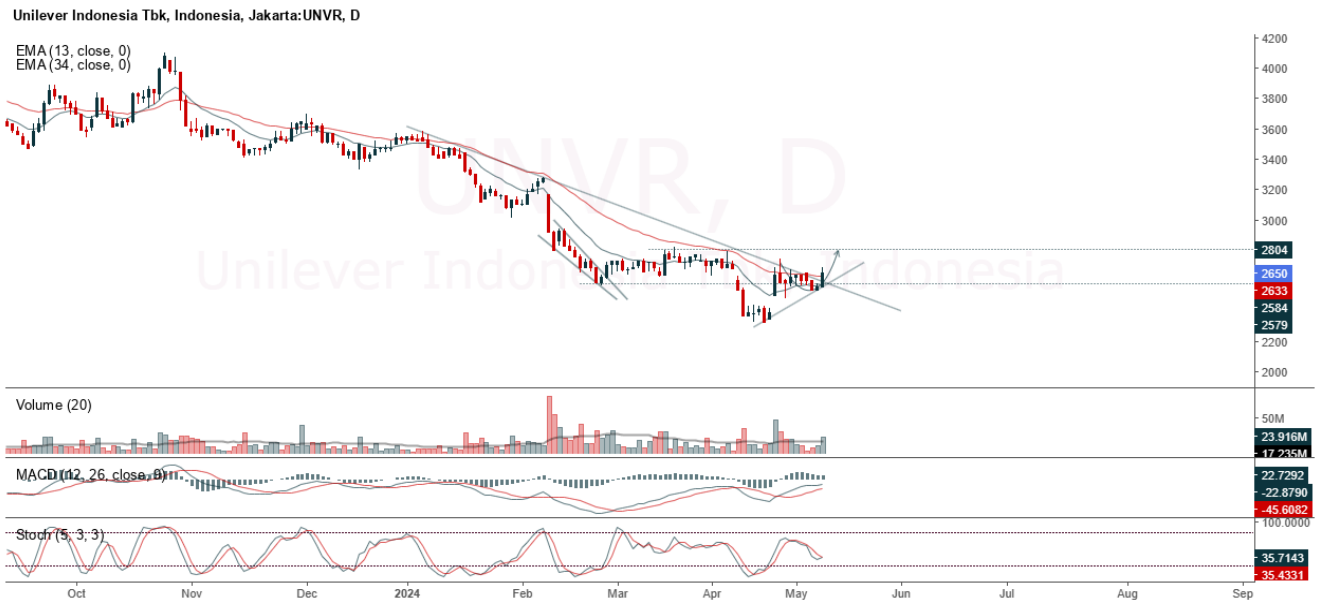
Unilever Indonesia Tbk, Indonesia, Jakarta:UNVR, D

EMA (13, close, 0)
EMA (34, close, 0)

UNVR, D
Unilever Indonesia Tbk, Indonesia

4200
4000
3800
3600
3400
3200
3000
2804
2650
2633
2584
2579
2200
2000

Volume (20)
50M
23.916M
17.235M

MACD (12, 26, close, 9)
22.7292
-22.8790
-45.6082

Stoch (5, 3, 3)
100.0000
35.7143
35.4331

Oct
Nov
Dec
2024
Feb
Mar
Apr
May
Jun
Jul
Aug
Sep